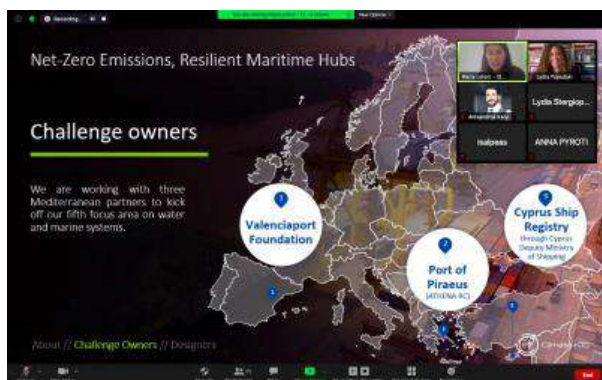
Recording...

View Options

Net-Zero Emissions, Resilient Maritime Hubs

Maria Lokas - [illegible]

Lydia Papadak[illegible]

Annamaria Karp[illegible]

Lydia Stergiop...

isalpeas

ANNA PYROTI

Challenge owners

We are working with three Mediterranean partners to kick off our fifth focus area on water and marine systems.

1

Valenciaport Foundation

2

Port of Piraeus

(ATHENA RC)

3

Cyprus Ship Registry

through Cyprus Deputy Ministry of Shipping

About // Challenge Owners // Designers

End